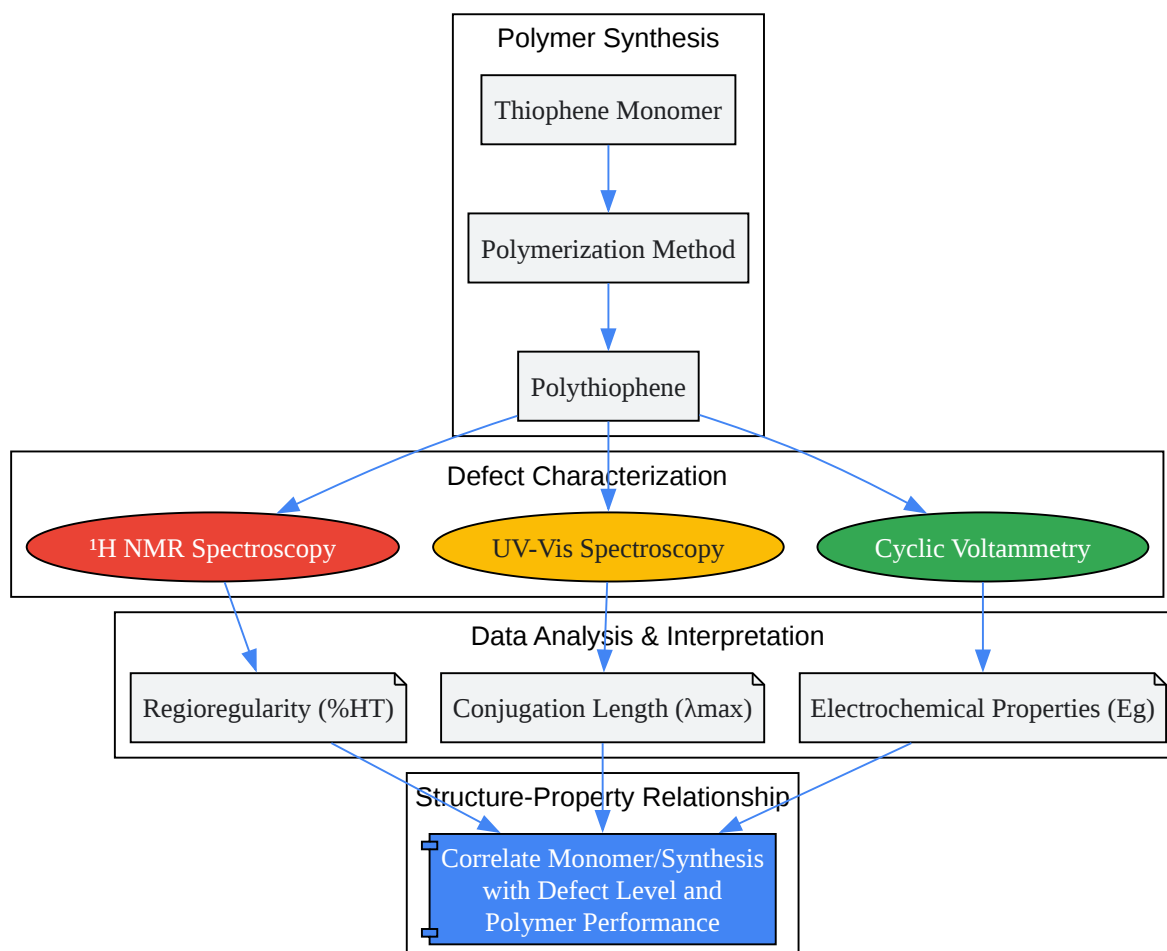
Polymer Synthesis

Thiophene Monomer

Polymerization Method

Polythiophene

Defect Characterization

¹H NMR Spectroscopy

UV-Vis Spectroscopy

Cyclic Voltammetry

Data Analysis & Interpretation

Regioregularity (%HT)

Conjugation Length (λmax)

Electrochemical Properties (Eg)

Structure-Property Relationship

Correlate Monomer/Synthesis with Defect Level and Polymer Performance